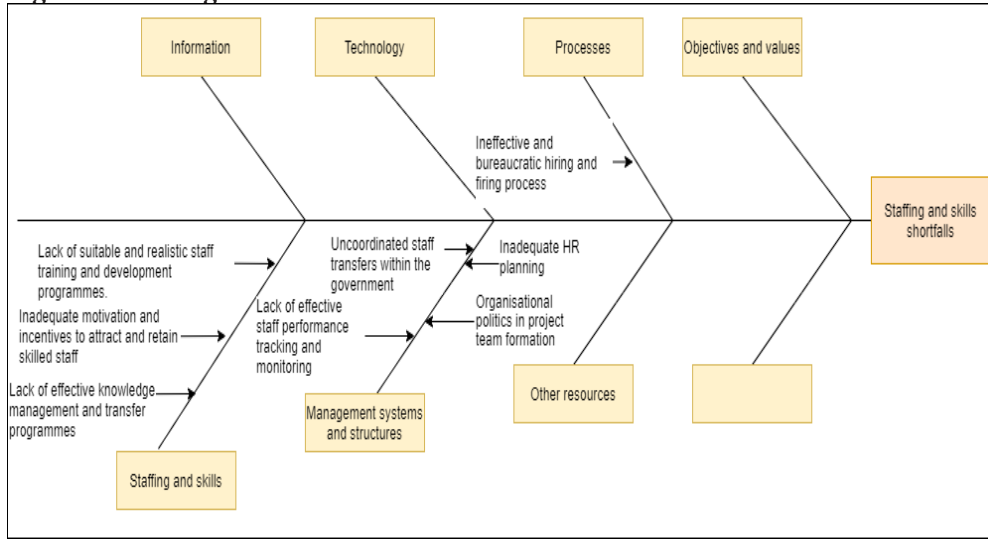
Information

Technology

Processes

Objectives and values

Ineffective and bureaucratic hiring and firing process

Staffing and skills shortfalls

Lack of suitable and realistic staff training and development programmes.

Uncoordinated staff transfers within the government

Inadequate HR planning

Inadequate motivation and incentives to attract and retain skilled staff

Lack of effective staff performance tracking and monitoring

Organisational politics in project team formation

Lack of effective knowledge management and transfer programmes

Other resources

Management systems and structures

Staffing and skills